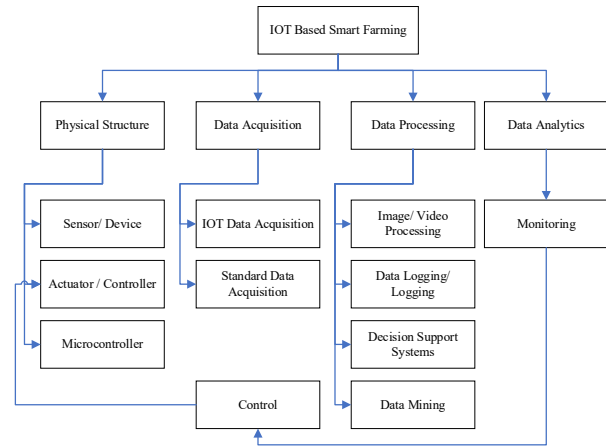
IOT Based Smart Farming

Physical Structure

Data Acquisition

Data Processing

Data Analytics

Sensor/ Device

Actuator / Controller

Microcontroller

IOT Data Acquisition

Standard Data Acquisition

Image/ Video Processing

Data Logging/ Logging

Decision Support Systems

Data Mining

Monitoring

Control